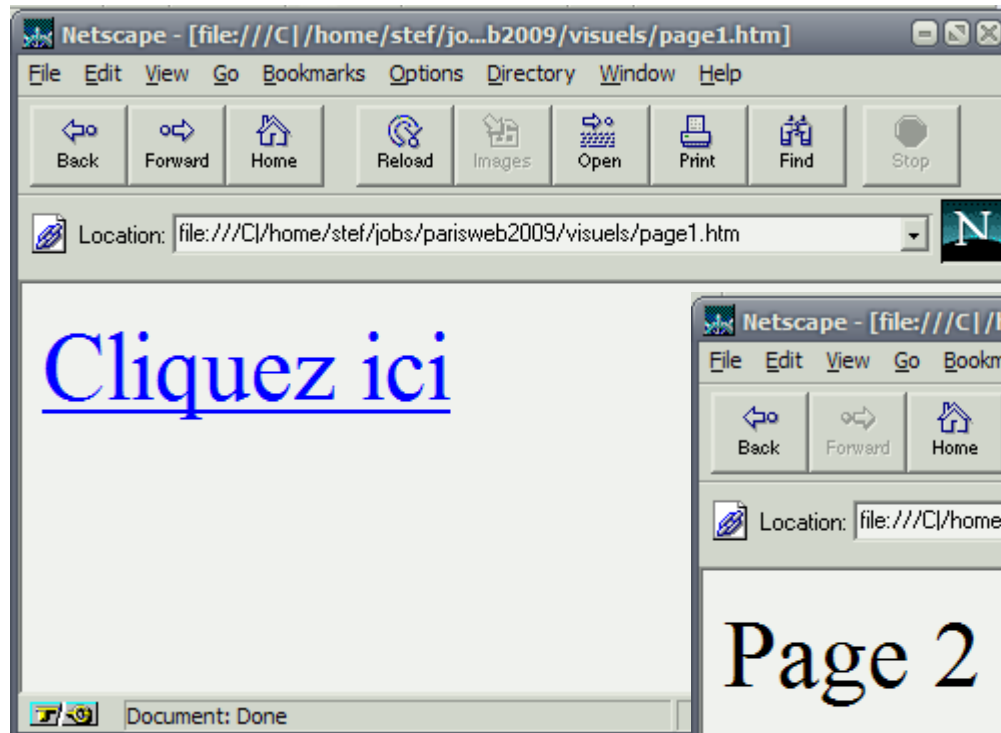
Netscape - [file:///C|/home/stef/jo...b2009/visuels/page1.htm]

File Edit View Go Bookmarks Options Directory Window Help

Back Forward Home Reload Images Open Print Find Stop

Location: file:///C|/home/stef/jobs/parisweb2009/visuels/page1.htm

N

Cliquez ici

Document: Done

Netscape - [file:///C|/

File Edit View Go Bookm

Back Forward Home

Location: file:///C|/home

Page 2